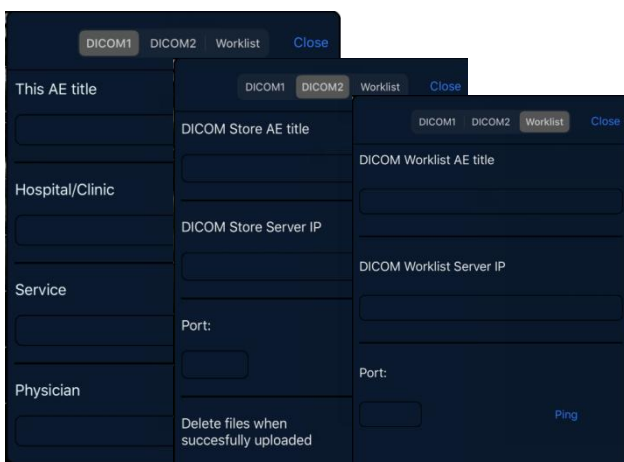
DICOM1 DICOM2 Worklist Close

This AE title

Hospital/Clinic

Service

Physician

DICOM1 DICOM2 Worklist Close

DICOM Store AE title

DICOM Store Server IP

Port:

Delete files when succesfully uploaded

DICOM1 DICOM2 Worklist Close

DICOM Worklist AE title

DICOM Worklist Server IP

Port:

Ping